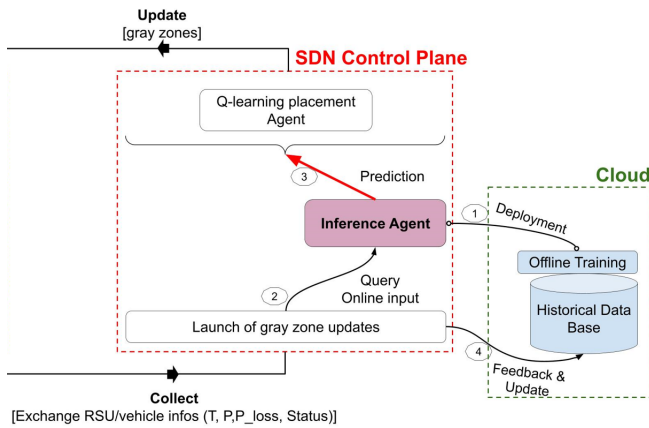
Update
[gray zones]

SDN Control Plane

Q-learning placement
Agent

3

Prediction

Inference Agent

1

Deployment

Cloud

Offline Training

Historical Data
Base

2

Query
Online input

Launch of gray zone updates

4

Feedback &
Update

Collect
[Exchange RSU/vehicle infos (T, P,P_loss, Status)]